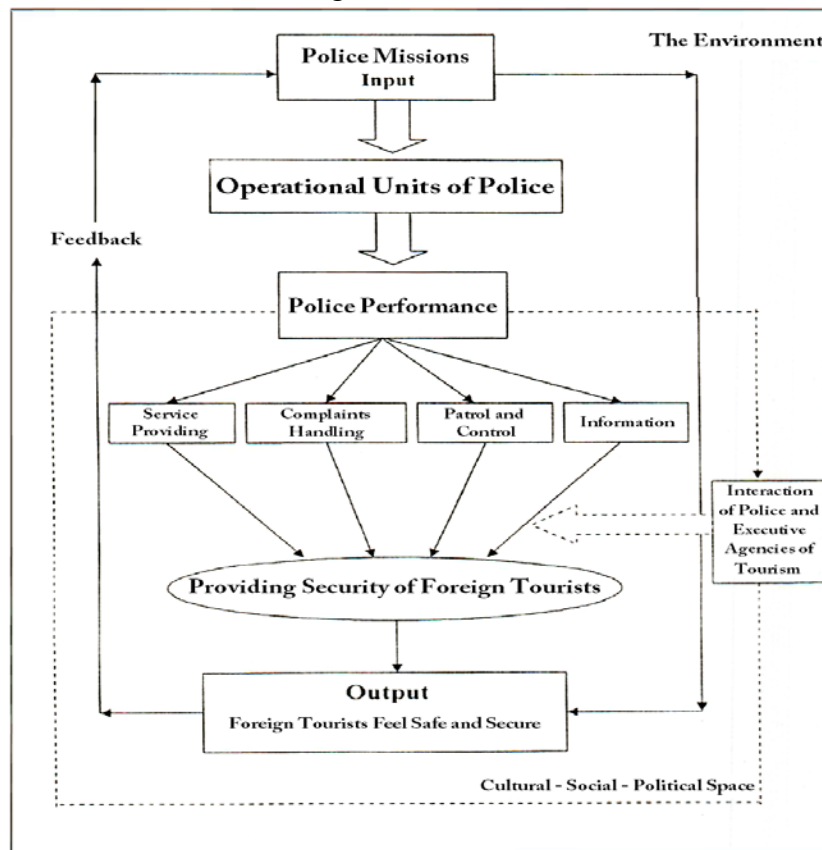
Police Missions
Input

The Environment

Operational Units of Police

Feedback

Police Performance

Service Providing

Complaints Handling

Patrol and Control

Information

Interaction of Police and Executive Agencies of Tourism

Providing Security of Foreign Tourists

Output
Foreign Tourists Feel Safe and Secure

Cultural - Social - Political Space